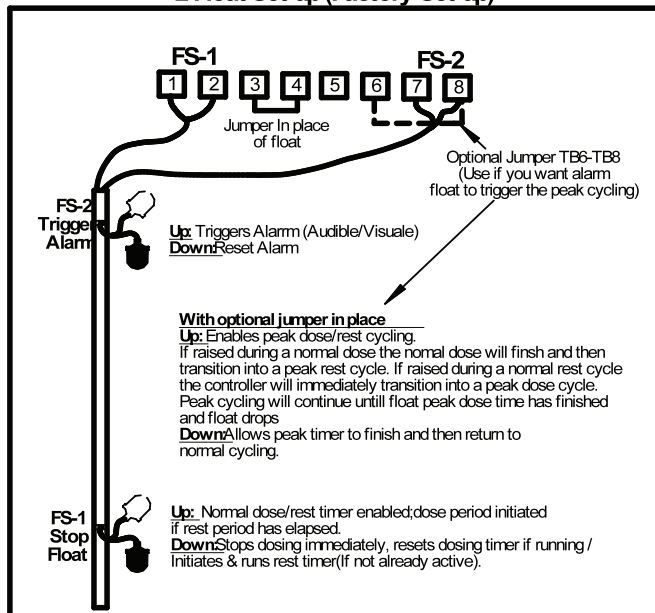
2 Float Set-up (Factory Set-up)

FS-1

FS-2

1 2 3 4 5 6 7 8

Jumper In place of float

Optional Jumper TB6-TB8 (Use if you want alarm float to trigger the peak cycling)

FS-2 Trigger Alarm

Up: Triggers Alarm (Audible/Visuale)
Down: Reset Alarm

With optional jumper in place
Up: Enables peak dose/rest cycling.
If raised during a normal dose the nomal dose will finsh and then transition into a peak rest cycle. If raised during a normal rest cycle the controller will immediately transition into a peak dose cycle. Peak cycling will continue untill float peak dose time has finished and float drops
Down: Allows peak timer to finish and then return to normal cycling.

FS-1 Stop Float

Up: Normal dose/rest timer enabled;dose period initiated if rest period has elapsed.
Down: Stops dosing immediately, resets dosing timer if running / Initiates & runs rest timer(If not already active).